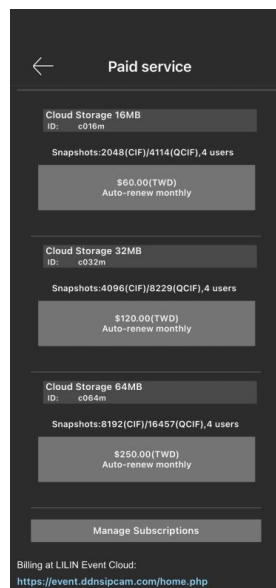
Paid service

Cloud Storage 16MB
ID: c016m

Snapshots:2048(CIF)/4114(QCIF),4 users

$60.00(TWD)
Auto-renew monthly

Cloud Storage 32MB
ID: c032m

Snapshots:4096(CIF)/8229(QCIF),4 users

$120.00(TWD)
Auto-renew monthly

Cloud Storage 64MB
ID: c064m

Snapshots:8192(CIF)/16457(QCIF),4 users

$250.00(TWD)
Auto-renew monthly

Manage Subscriptions

Billing at LILIN Event Cloud:
https://event.ddnsipcam.com/home.php